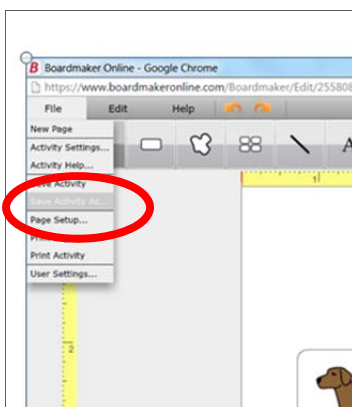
Boardmaker Online - Google Chrome
https://www.boardmakeronline.com/Boardmaker/Edit/255808
File
Edit
Help
New Page
Activity Settings...
Activity Help...
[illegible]ve Activity
Save Activity As...
Page Setup...
Print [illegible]
Print Activity
User Settings...
1
2